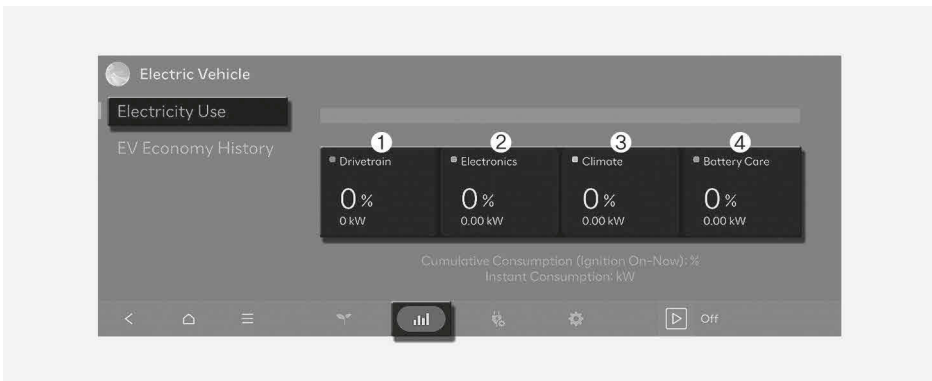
Electric Vehicle

Electricity Use

EV Economy History

1
Drivetrain
0 %
0 kW

2
Electronics
0 %
0.00 kW

3
Climate
0 %
0.00 kW

4
Battery Care
0 %
0.00 kW

Cumulative Consumption (Ignition On-Now): %
Instant Consumption: kW

Off